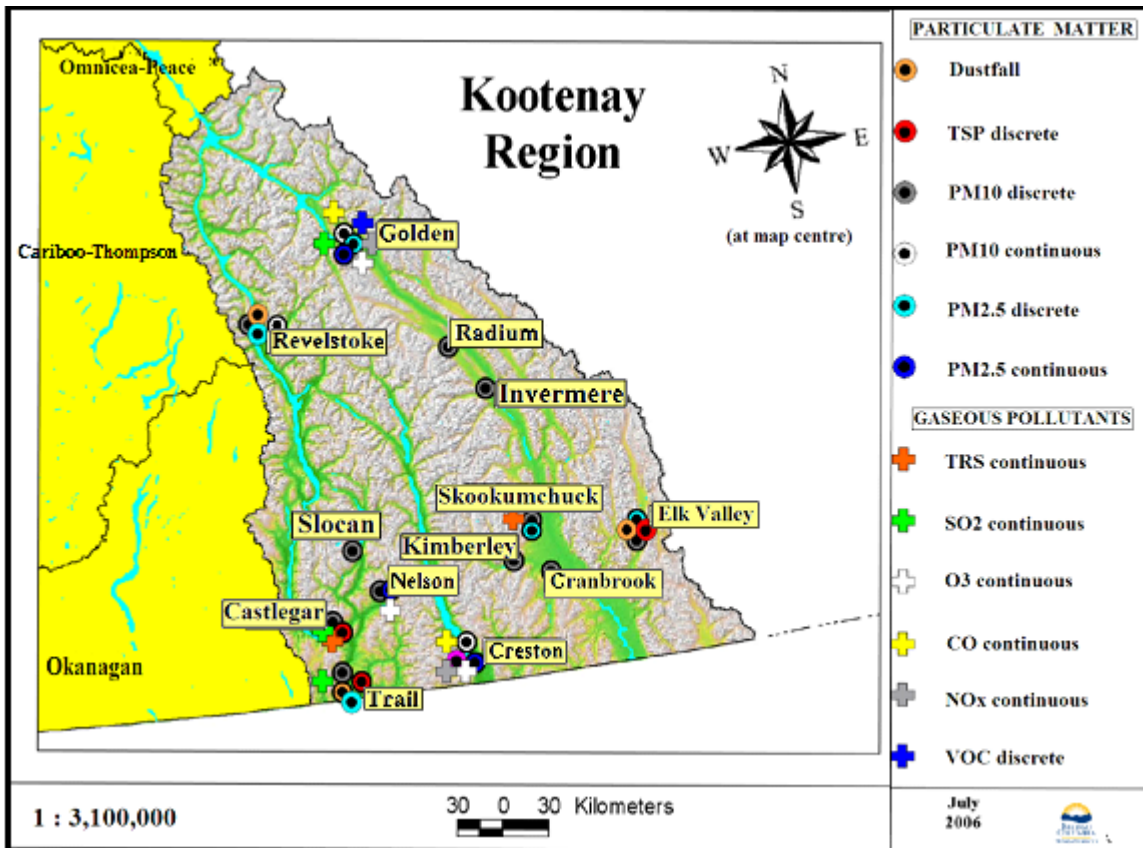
Kootenay Region

N
W
E
S
(at map centre)

Omnicea-Peace
Cariboo-Thompson
Okanagan
Golden
Revelstoke
Radium
Invermere
Skookumchuck
Elk Valley
Slocan
Kimberley
Nelson
Cranbrook
Castlegar
Creston
Trail

PARTICULATE MATTER
Dustfall
TSP discrete
PM10 discrete
PM10 continuous
PM2.5 discrete
PM2.5 continuous
GASEOUS POLLUTANTS
TRS continuous
SO2 continuous
O3 continuous
CO continuous
NOx continuous
VOC discrete

1 : 3,100,000
30 0 30 Kilometers
July 2006